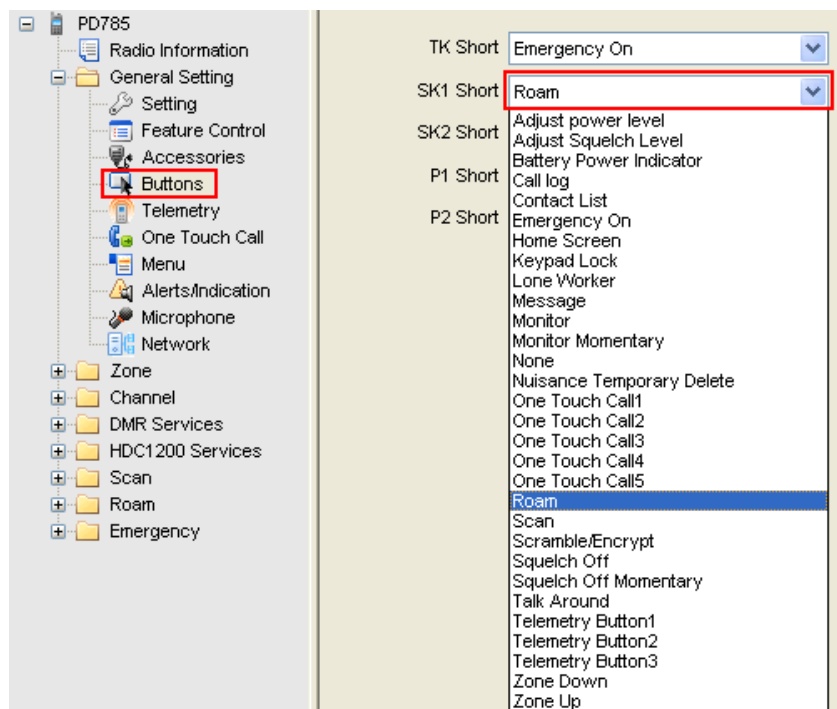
PD785
Radio Information
General Setting
Setting
Feature Control
Accessories
Buttons
Telemetry
One Touch Call
Menu
Alerts/Indication
Microphone
Network
Zone
Channel
DMR Services
HDC1200 Services
Scan
Roam
Emergency

TK Short Emergency On
SK1 Short Roam
SK2 Short
P1 Short
P2 Short

Adjust power level
Adjust Squelch Level
Battery Power Indicator
Call log
Contact List
Emergency On
Home Screen
Keypad Lock
Lone Worker
Message
Monitor
Monitor Momentary
None
Nuisance Temporary Delete
One Touch Call1
One Touch Call2
One Touch Call3
One Touch Call4
One Touch Call5
Roam
Scan
Scramble/Encrypt
Squelch Off
Squelch Off Momentary
Talk Around
Telemetry Button1
Telemetry Button2
Telemetry Button3
Zone Down
Zone Up